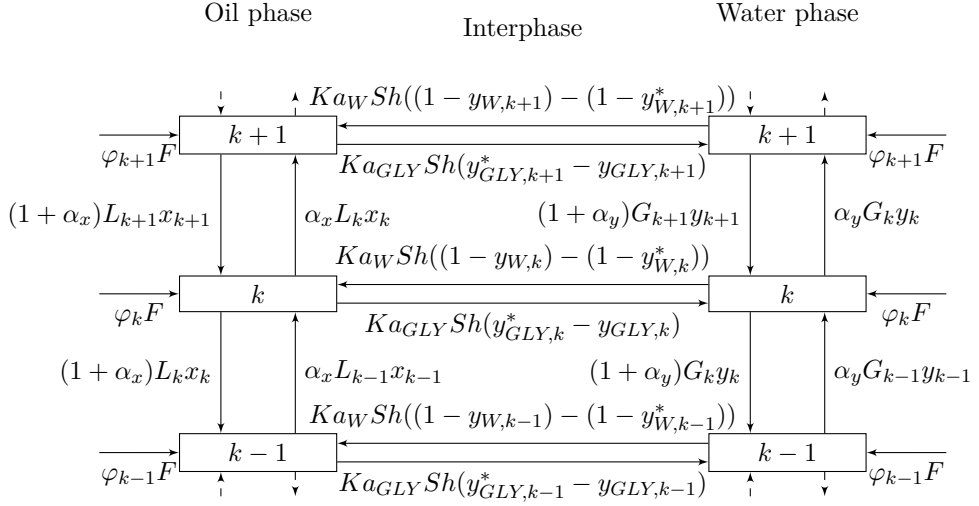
Oil phase

Interphase

Water phase

$Ka_W Sh((1-y_{W,k+1})-(1-y^*_{W,k+1}))$

$k+1$

$k+1$

$\varphi_{k+1}F$

$Ka_{GLY} Sh(y^*_{GLY,k+1}-y_{GLY,k+1})$

$\varphi_{k+1}F$

$(1+\alpha_x)L_{k+1}x_{k+1}$

$\alpha_x L_k x_k$

$(1+\alpha_y)G_{k+1}y_{k+1}$

$\alpha_y G_k y_k$

$Ka_W Sh((1-y_{W,k})-(1-y^*_{W,k}))$

$k$

$k$

$\varphi_k F$

$Ka_{GLY} Sh(y^*_{GLY,k}-y_{GLY,k})$

$\varphi_k F$

$(1+\alpha_x)L_k x_k$

$\alpha_x L_{k-1} x_{k-1}$

$(1+\alpha_y)G_k y_k$

$\alpha_y G_{k-1} y_{k-1}$

$Ka_W Sh((1-y_{W,k-1})-(1-y^*_{W,k-1}))$

$k-1$

$k-1$

$\varphi_{k-1}F$

$Ka_{GLY} Sh(y^*_{GLY,k-1}-y_{GLY,k-1})$

$\varphi_{k-1}F$